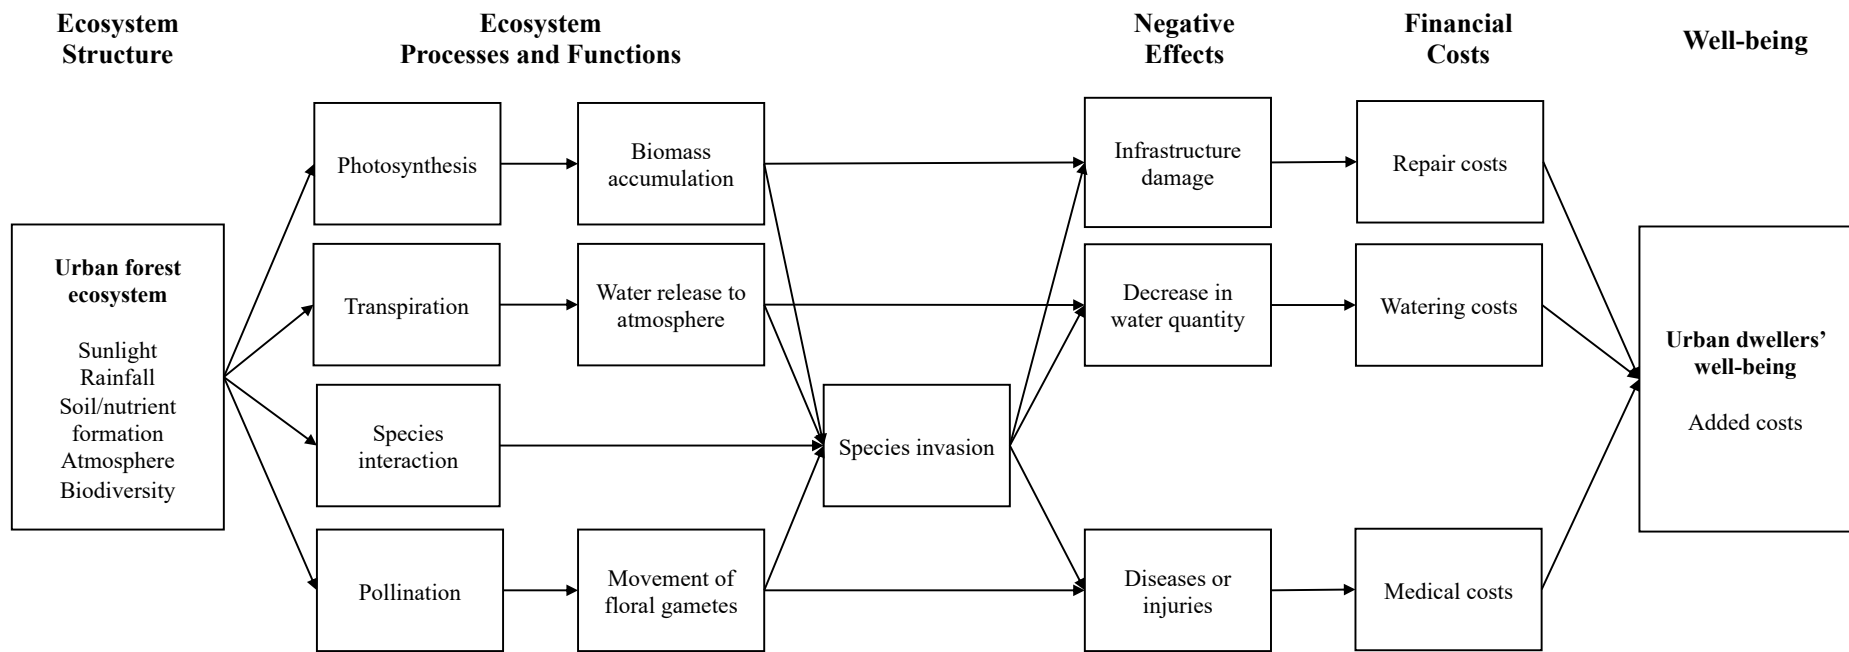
Ecosystem Structure

Ecosystem Processes and Functions

Negative Effects

Financial Costs

Well-being

Urban forest ecosystem

Sunlight
Rainfall
Soil/nutrient formation
Atmosphere
Biodiversity

Photosynthesis

Biomass accumulation

Transpiration

Water release to atmosphere

Species interaction

Pollination

Movement of floral gametes

Species invasion

Infrastructure damage

Decrease in water quantity

Diseases or injuries

Repair costs

Watering costs

Medical costs

Urban dwellers' well-being

Added costs